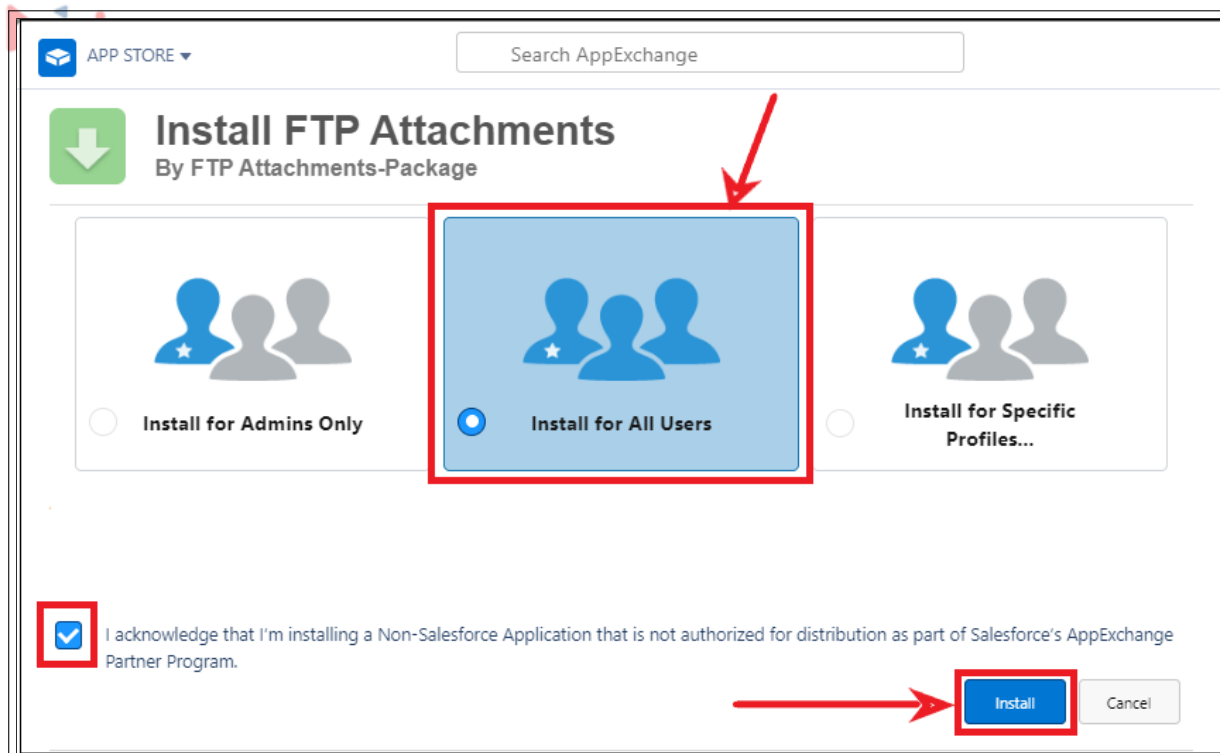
APP STORE

Search AppExchange

Install FTP Attachments
By FTP Attachments-Package

Install for Admins Only

Install for All Users

Install for Specific Profiles...

I acknowledge that I'm installing a Non-Salesforce Application that is not authorized for distribution as part of Salesforce's AppExchange Partner Program.

Install

Cancel